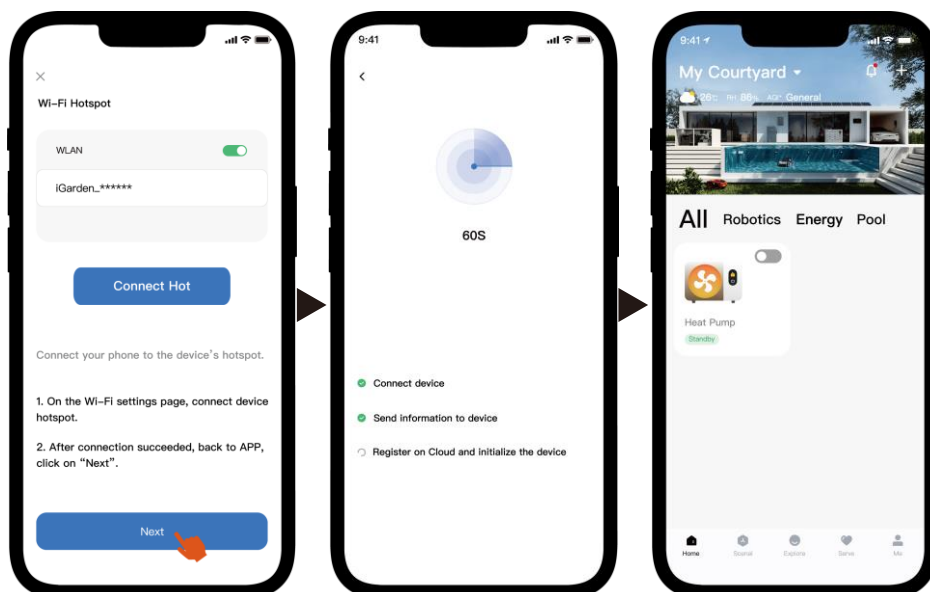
×

Wi-Fi Hotspot

WLAN

iGarden_******

Connect Hot

Connect your phone to the device's hotspot.

1. On the Wi-Fi settings page, connect device hotspot.

2. After connection succeeded, back to APP, click on "Next".

Next

9:41

<

60S

Connect device

Send information to device

Register on Cloud and initialize the device

9:41

My Courtyard

26℃ RH 86% AQI General

All Robotics Energy Pool

Heat Pump

Standby

Home Scenes Explore Serve Me